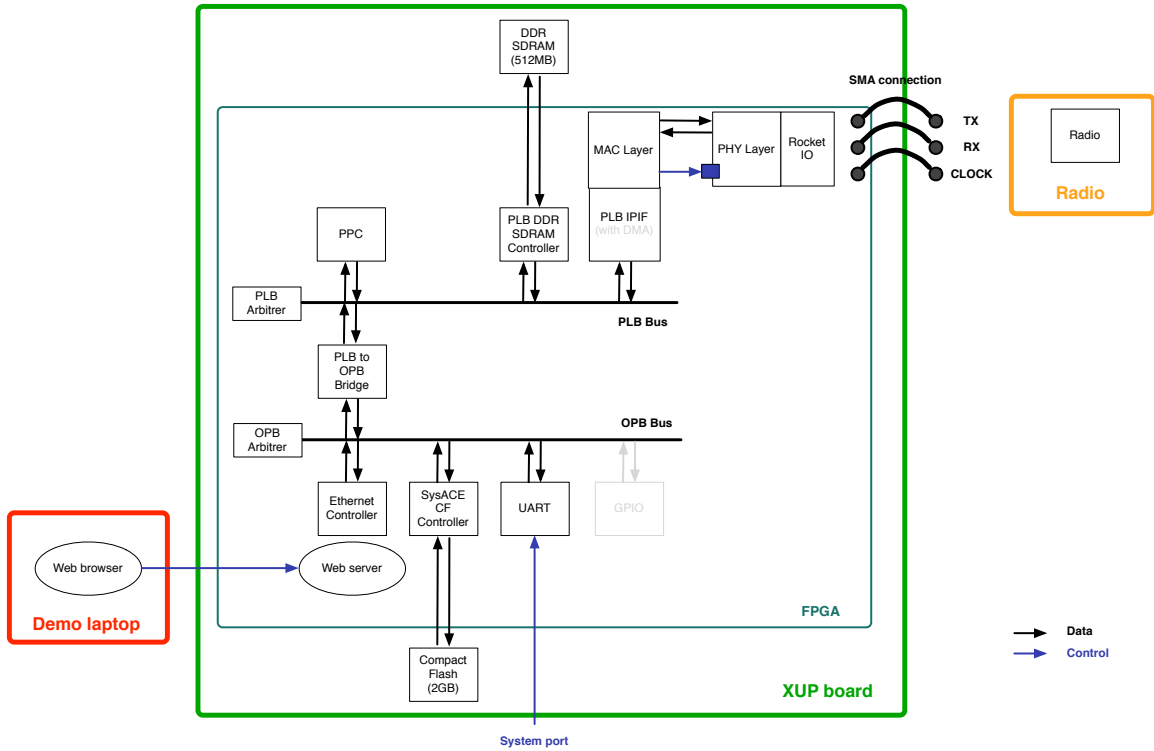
DDR SDRAM (512MB)

SMA connection

TX
RX
CLOCK

Radio

Radio

MAC Layer

PHY Layer

Rocket IO

PLB IPIF (with DMA)

PLB DDR SDRAM Controller

PPC

PLB Arbitrer

PLB Bus

PLB to OPB Bridge

OPB Arbitrer

OPB Bus

Ethernet Controller

SysACE CF Controller

UART

GPIO

Web browser

Web server

Demo laptop

FPGA

Compact Flash (2GB)

XUP board

Data
Control

System port